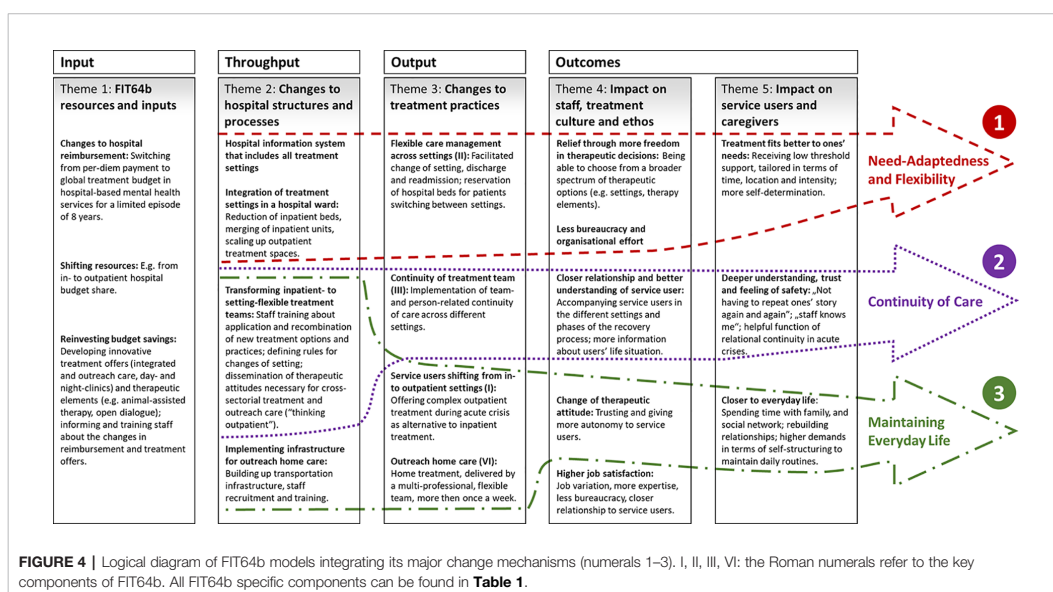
Input

Theme 1: FIT64b resources and inputs

Changes to hospital reimbursement: Switching from per-diem payment to global treatment budget in hospital-based mental health services for a limited episode of 8 years.

Shifting resources: E.g. from in- to outpatient hospital budget share.

Reinvesting budget savings: Developing innovative treatment offers (integrated and outreach care, day- and night-clinics) and therapeutic elements (e.g. animal-assisted therapy, open dialogue); informing and training staff about the changes in reimbursement and treatment offers.

Throughput

Theme 2: Changes to hospital structures and processes

Hospital information system that includes all treatment settings

Integration of treatment settings in a hospital ward: Reduction of inpatient beds, merging of inpatient units, scaling up outpatient treatment spaces.

Transforming inpatient- to setting-flexible treatment teams: Staff training about application and recombination of new treatment options and practices; defining rules for changes of setting; dissemination of therapeutic attitudes necessary for cross-sectorial treatment and outreach care ("thinking outpatient").

Implementing infrastructure for outreach home care: Building up transportation infrastructure, staff recruitment and training.

Output

Theme 3: Changes to treatment practices

Flexible care management across settings (II): Facilitated change of setting, discharge and readmission; reservation of hospital beds for patients switching between settings.

Continuity of treatment team (III): Implementation of team- and person-related continuity of care across different settings.

Service users shifting from in- to outpatient settings (I): Offering complex outpatient treatment during acute crisis as alternative to inpatient treatment.

Outreach home care (VI): Home treatment, delivered by a multi-professional, flexible team, more then once a week.

Outcomes

Theme 4: Impact on staff, treatment culture and ethos

Relief through more freedom in therapeutic decisions: Being able to choose from a broader spectrum of therapeutic options (e.g. settings, therapy elements).

Less bureaucracy and organisational effort

Closer relationship and better understanding of service user: Accompanying service users in the different settings and phases of the recovery process; more information about users' life situation.

Change of therapeutic attitude: Trusting and giving more autonomy to service users.

Higher job satisfaction: Job variation, more expertise, less bureaucracy, closer relationship to service users.

Theme 5: Impact on service users and caregivers

Treatment fits better to ones' needs: Receiving low threshold support, tailored in terms of time, location and intensity; more self-determination.

Deeper understanding, trust and feeling of safety: „Not having to repeat ones' story again and again", „staff knows me"; helpful function of relational continuity in acute crises.

Closer to everyday life: Spending time with family, and social network; rebuilding relationships; higher demands in terms of self-structuring to maintain daily routines.

1 Need-Adaptedness and Flexibility

2 Continuity of Care

3 Maintaining Everyday Life

FIGURE 4 | Logical diagram of FIT64b models integrating its major change mechanisms (numerals 1–3). I, II, III, VI: the Roman numerals refer to the key components of FIT64b. All FIT64b specific components can be found in Table 1.